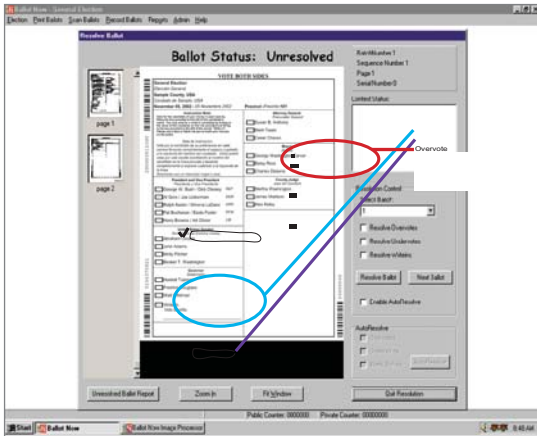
Ballot Now - General Election
Election Print Ballots Scan Ballots Record Ballots Reports Admin Help
Resolve Ballot
Ballot Status: Unresolved
Batch Number 1
Sequence Number 1
Page 1
Serial Number 0
page 1
page 2
VOTE BOTH SIDES
General Election
Sample County, USA
November 05, 2002
Precinct: Precinct 001
Attorney General
Susan M. Anthony
Mark Twain
Daniel Chavez
President and Vice President
George W. Bush / Dick Cheney
Al Gore / Joe Lieberman
Ralph Nader / Winona LaDuke
Pat Buchanan / Ezola Foster
Harry Browne / Art Olivier
Overvote
Limited Status:
Resolution Control
Select Batch:
1
Resolve Overvotes
Resolve Undervotes
Resolve Writeins
Resolve Ballot
Next Ballot
Enable AutoResolve
AutoResolve
Unresolved Ballot Report
Zoom In
Fit Window
Quit Resolution
Public Counter: 0000000
Private Counter: 00000000
Start
Ballot Now
Ballot Now Image Processor
8:46 AM